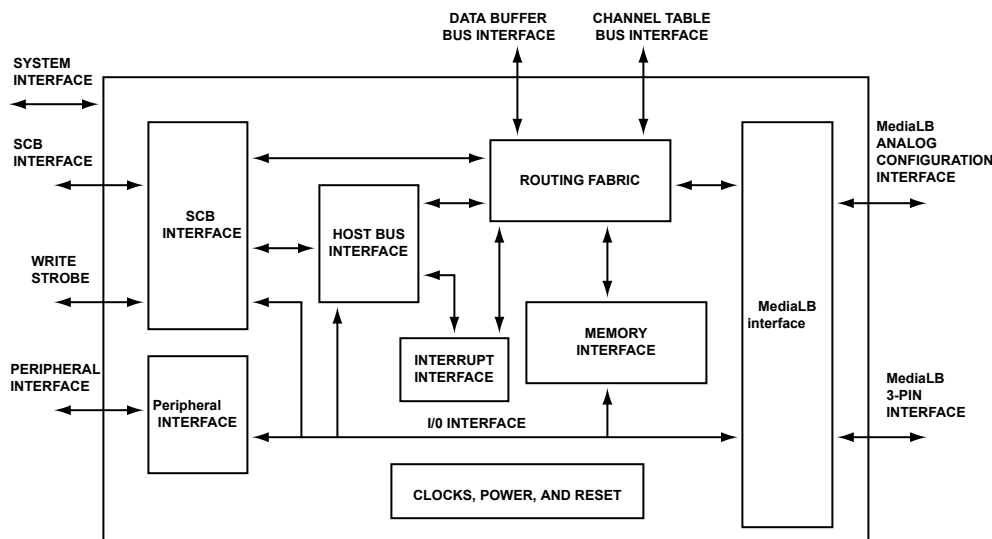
DATA BUFFER BUS INTERFACE

CHANNEL TABLE BUS INTERFACE

SYSTEM INTERFACE

SCB INTERFACE

WRITE STROBE

PERIPHERAL INTERFACE

SCB INTERFACE

HOST BUS INTERFACE

ROUTING FABRIC

INTERRUPT INTERFACE

MEMORY INTERFACE

Peripheral INTERFACE

I/0 INTERFACE

CLOCKS, POWER, AND RESET

MediaLB interface

MediaLB ANALOG CONFIGURATION INTERFACE

MediaLB 3-PIN INTERFACE